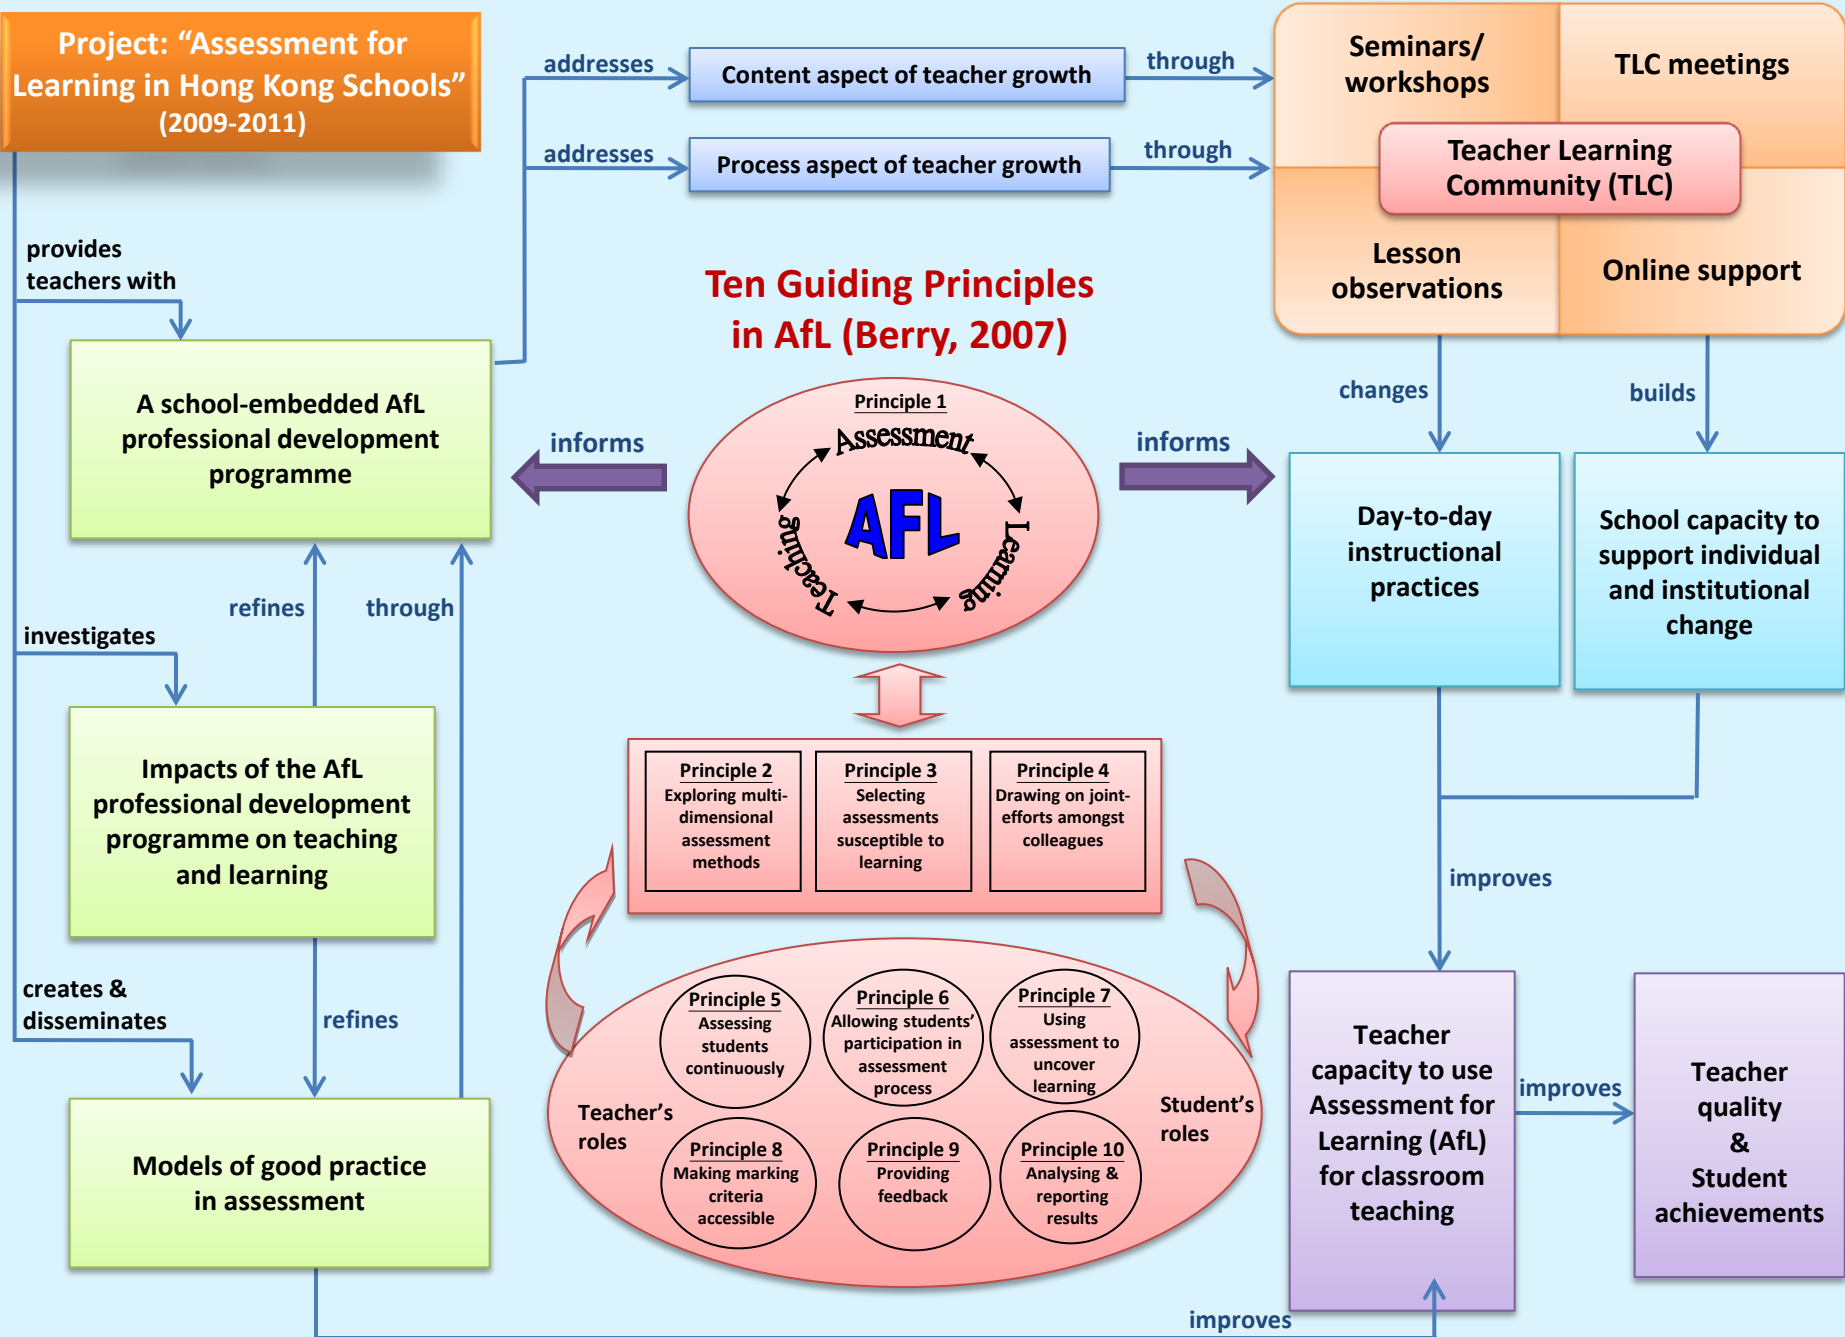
Project: “Assessment for Learning in Hong Kong Schools” (2009-2011)

addresses

Content aspect of teacher growth

through

addresses

Process aspect of teacher growth

through

Seminars/ workshops

TLC meetings

Teacher Learning Community (TLC)

Lesson observations

Online support

provides teachers with

A school-embedded AfL professional development programme

Ten Guiding Principles in AfL (Berry, 2007)

informs

informs

Principle 1

Assessment

AFL

Teaching

Learning

changes

builds

Day-to-day instructional practices

School capacity to support individual and institutional change

refines

through

investigates

Impacts of the AfL professional development programme on teaching and learning

Principle 2
Exploring multi-dimensional assessment methods

Principle 3
Selecting assessments susceptible to learning

Principle 4
Drawing on joint-efforts amongst colleagues

improves

creates & disseminates

refines

Principle 5
Assessing students continuously

Principle 6
Allowing students’ participation in assessment process

Principle 7
Using assessment to uncover learning

Teacher’s roles

Student’s roles

Principle 8
Making marking criteria accessible

Principle 9
Providing feedback

Principle 10
Analysing & reporting results

Models of good practice in assessment

Teacher capacity to use Assessment for Learning (AfL) for classroom teaching

improves

Teacher quality & Student achievements

improves